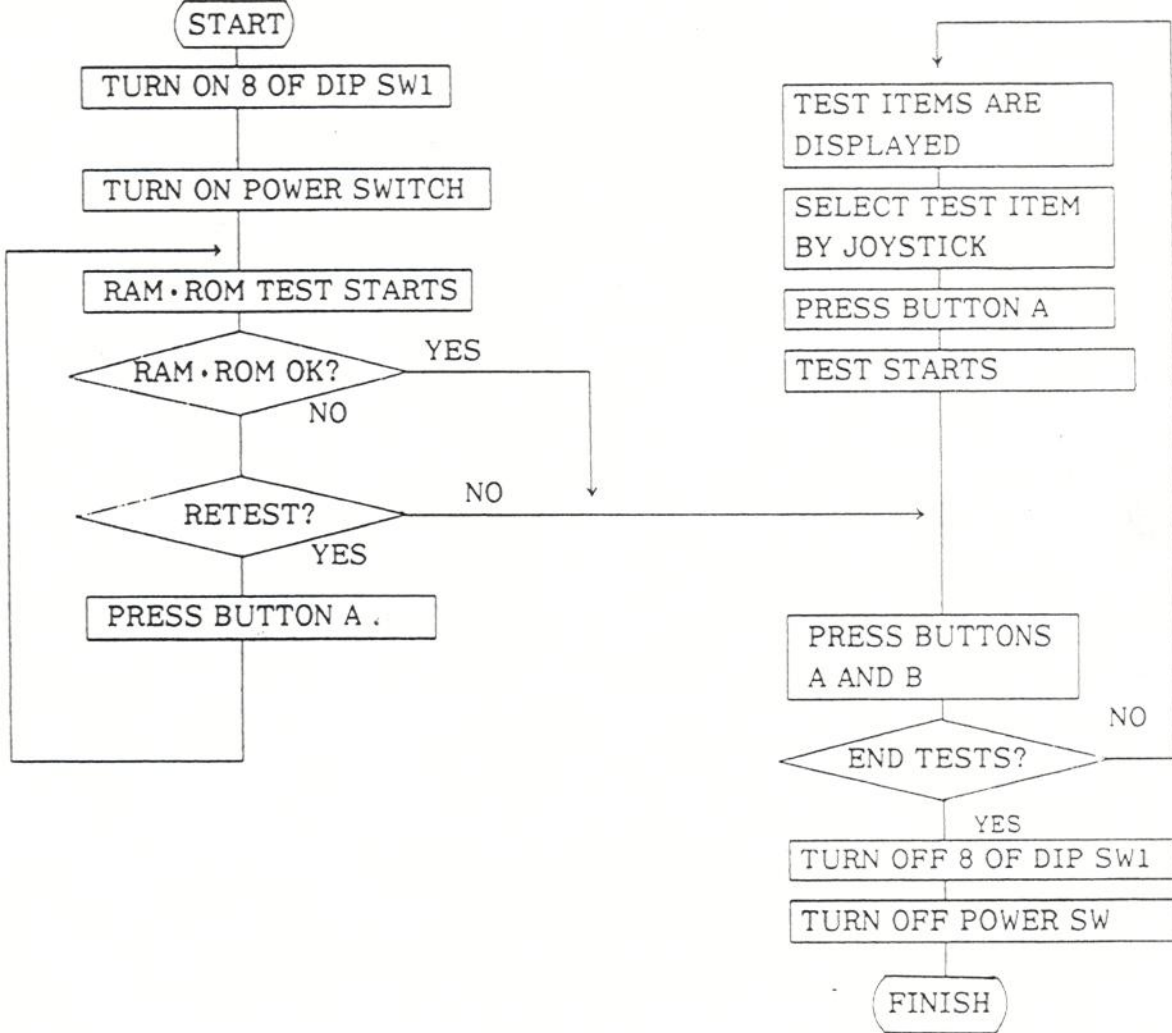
START

TURN ON 8 OF DIP SW1

TURN ON POWER SWITCH

RAM・ROM TEST STARTS

RAM・ROM OK?

YES

NO

RETEST?

NO

YES

PRESS BUTTON A .

TEST ITEMS ARE DISPLAYED

SELECT TEST ITEM BY JOYSTICK

PRESS BUTTON A

TEST STARTS

PRESS BUTTONS A AND B

END TESTS?

NO

YES

TURN OFF 8 OF DIP SW1

TURN OFF POWER SW

FINISH